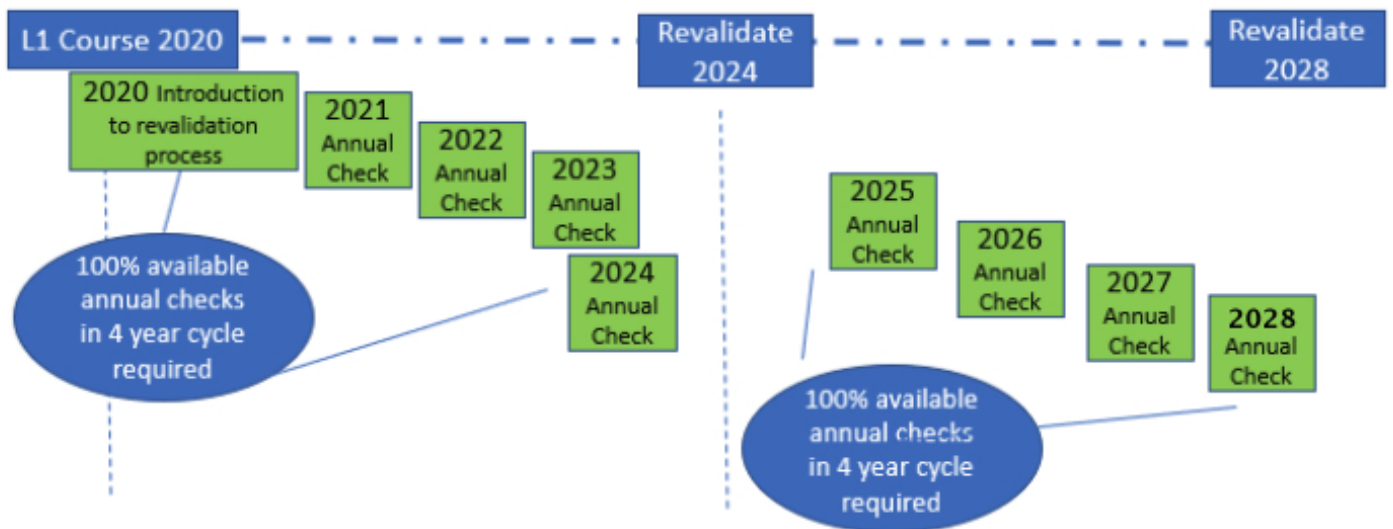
L1 Course 2020

Revalidate 2024

Revalidate 2028

2020 Introduction to revalidation process

2021 Annual Check

2022 Annual Check

2023 Annual Check

2024 Annual Check

100% available annual checks in 4 year cycle required

2025 Annual Check

2026 Annual Check

2027 Annual Check

2028 Annual Check

100% available annual checks in 4 year cycle required